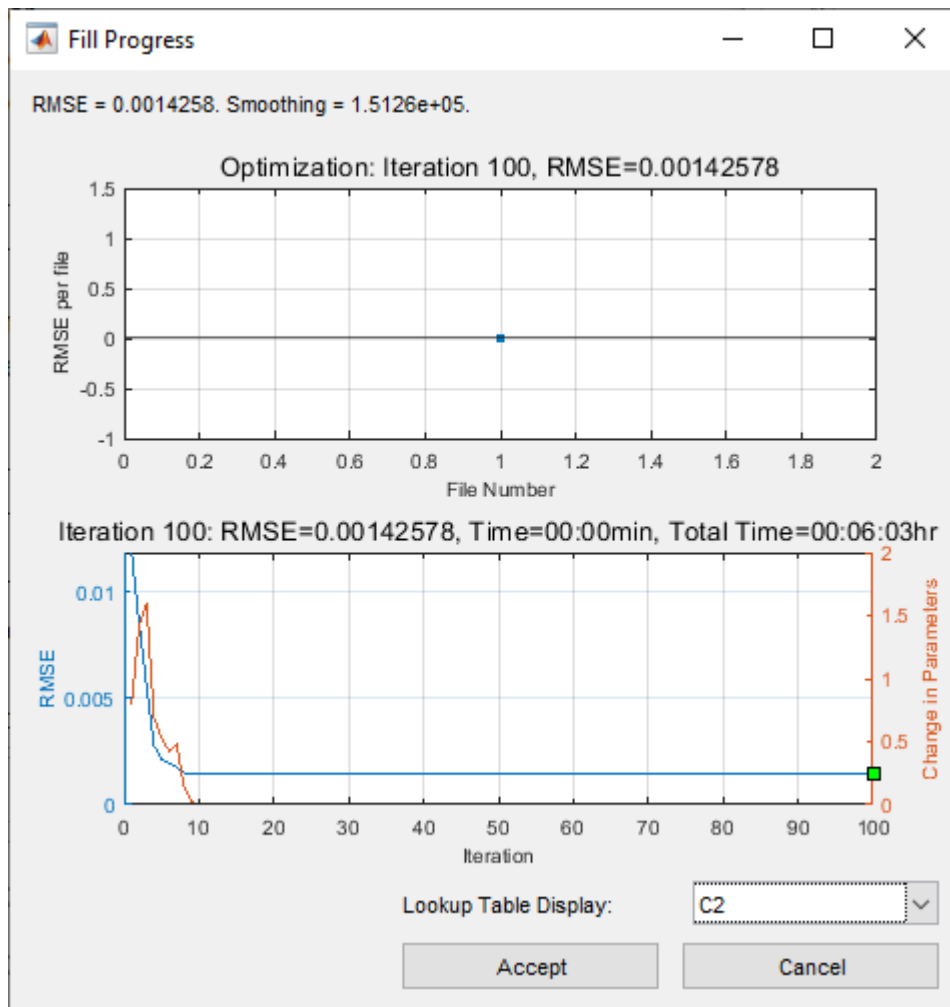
Fill Progress

RMSE = 0.0014258. Smoothing = 1.5126e+05.

Optimization: Iteration 100, RMSE=0.00142578

RMSE per file

1.5
1
0.5
0
-0.5
-1

0 0.2 0.4 0.6 0.8 1 1.2 1.4 1.6 1.8 2

File Number

Iteration 100: RMSE=0.00142578, Time=00:00min, Total Time=00:06:03hr

RMSE

0.01
0.005
0

Change in Parameters

2
1.5
1
0.5
0

0 10 20 30 40 50 60 70 80 90 100

Iteration

Lookup Table Display: C2

Accept Cancel